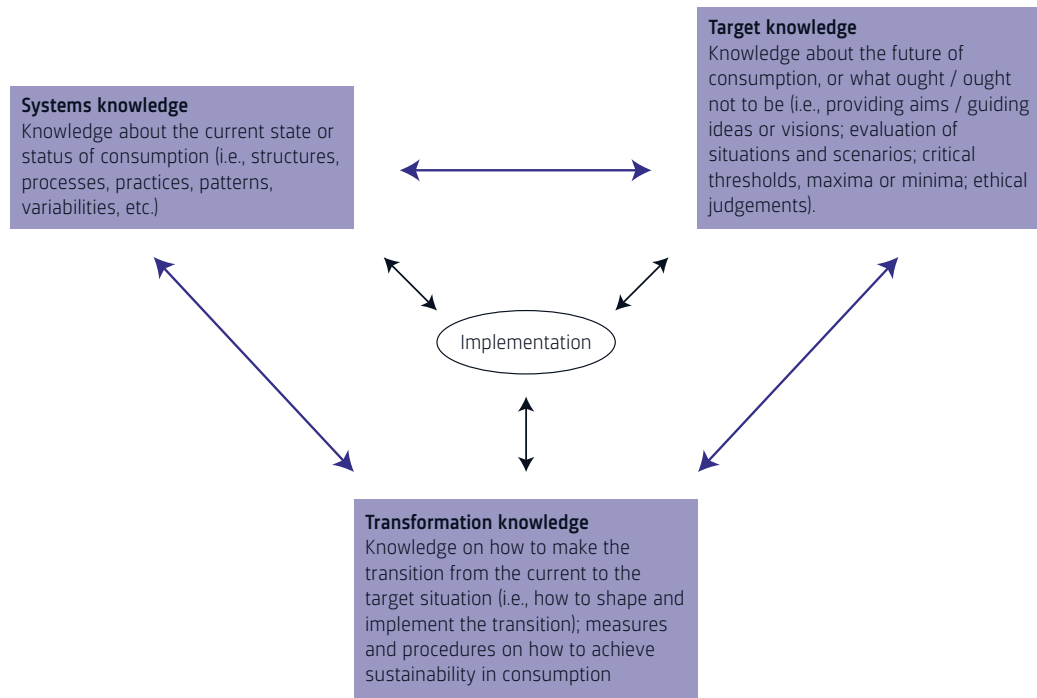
**Target knowledge**
Knowledge about the future of consumption, or what ought / ought not to be (i.e., providing aims / guiding ideas or visions; evaluation of situations and scenarios; critical thresholds, maxima or minima; ethical judgements).

**Systems knowledge**
Knowledge about the current state or status of consumption (i.e., structures, processes, practices, patterns, variabilities, etc.)

Implementation

**Transformation knowledge**
Knowledge on how to make the transition from the current to the target situation (i.e., how to shape and implement the transition); measures and procedures on how to achieve sustainability in consumption